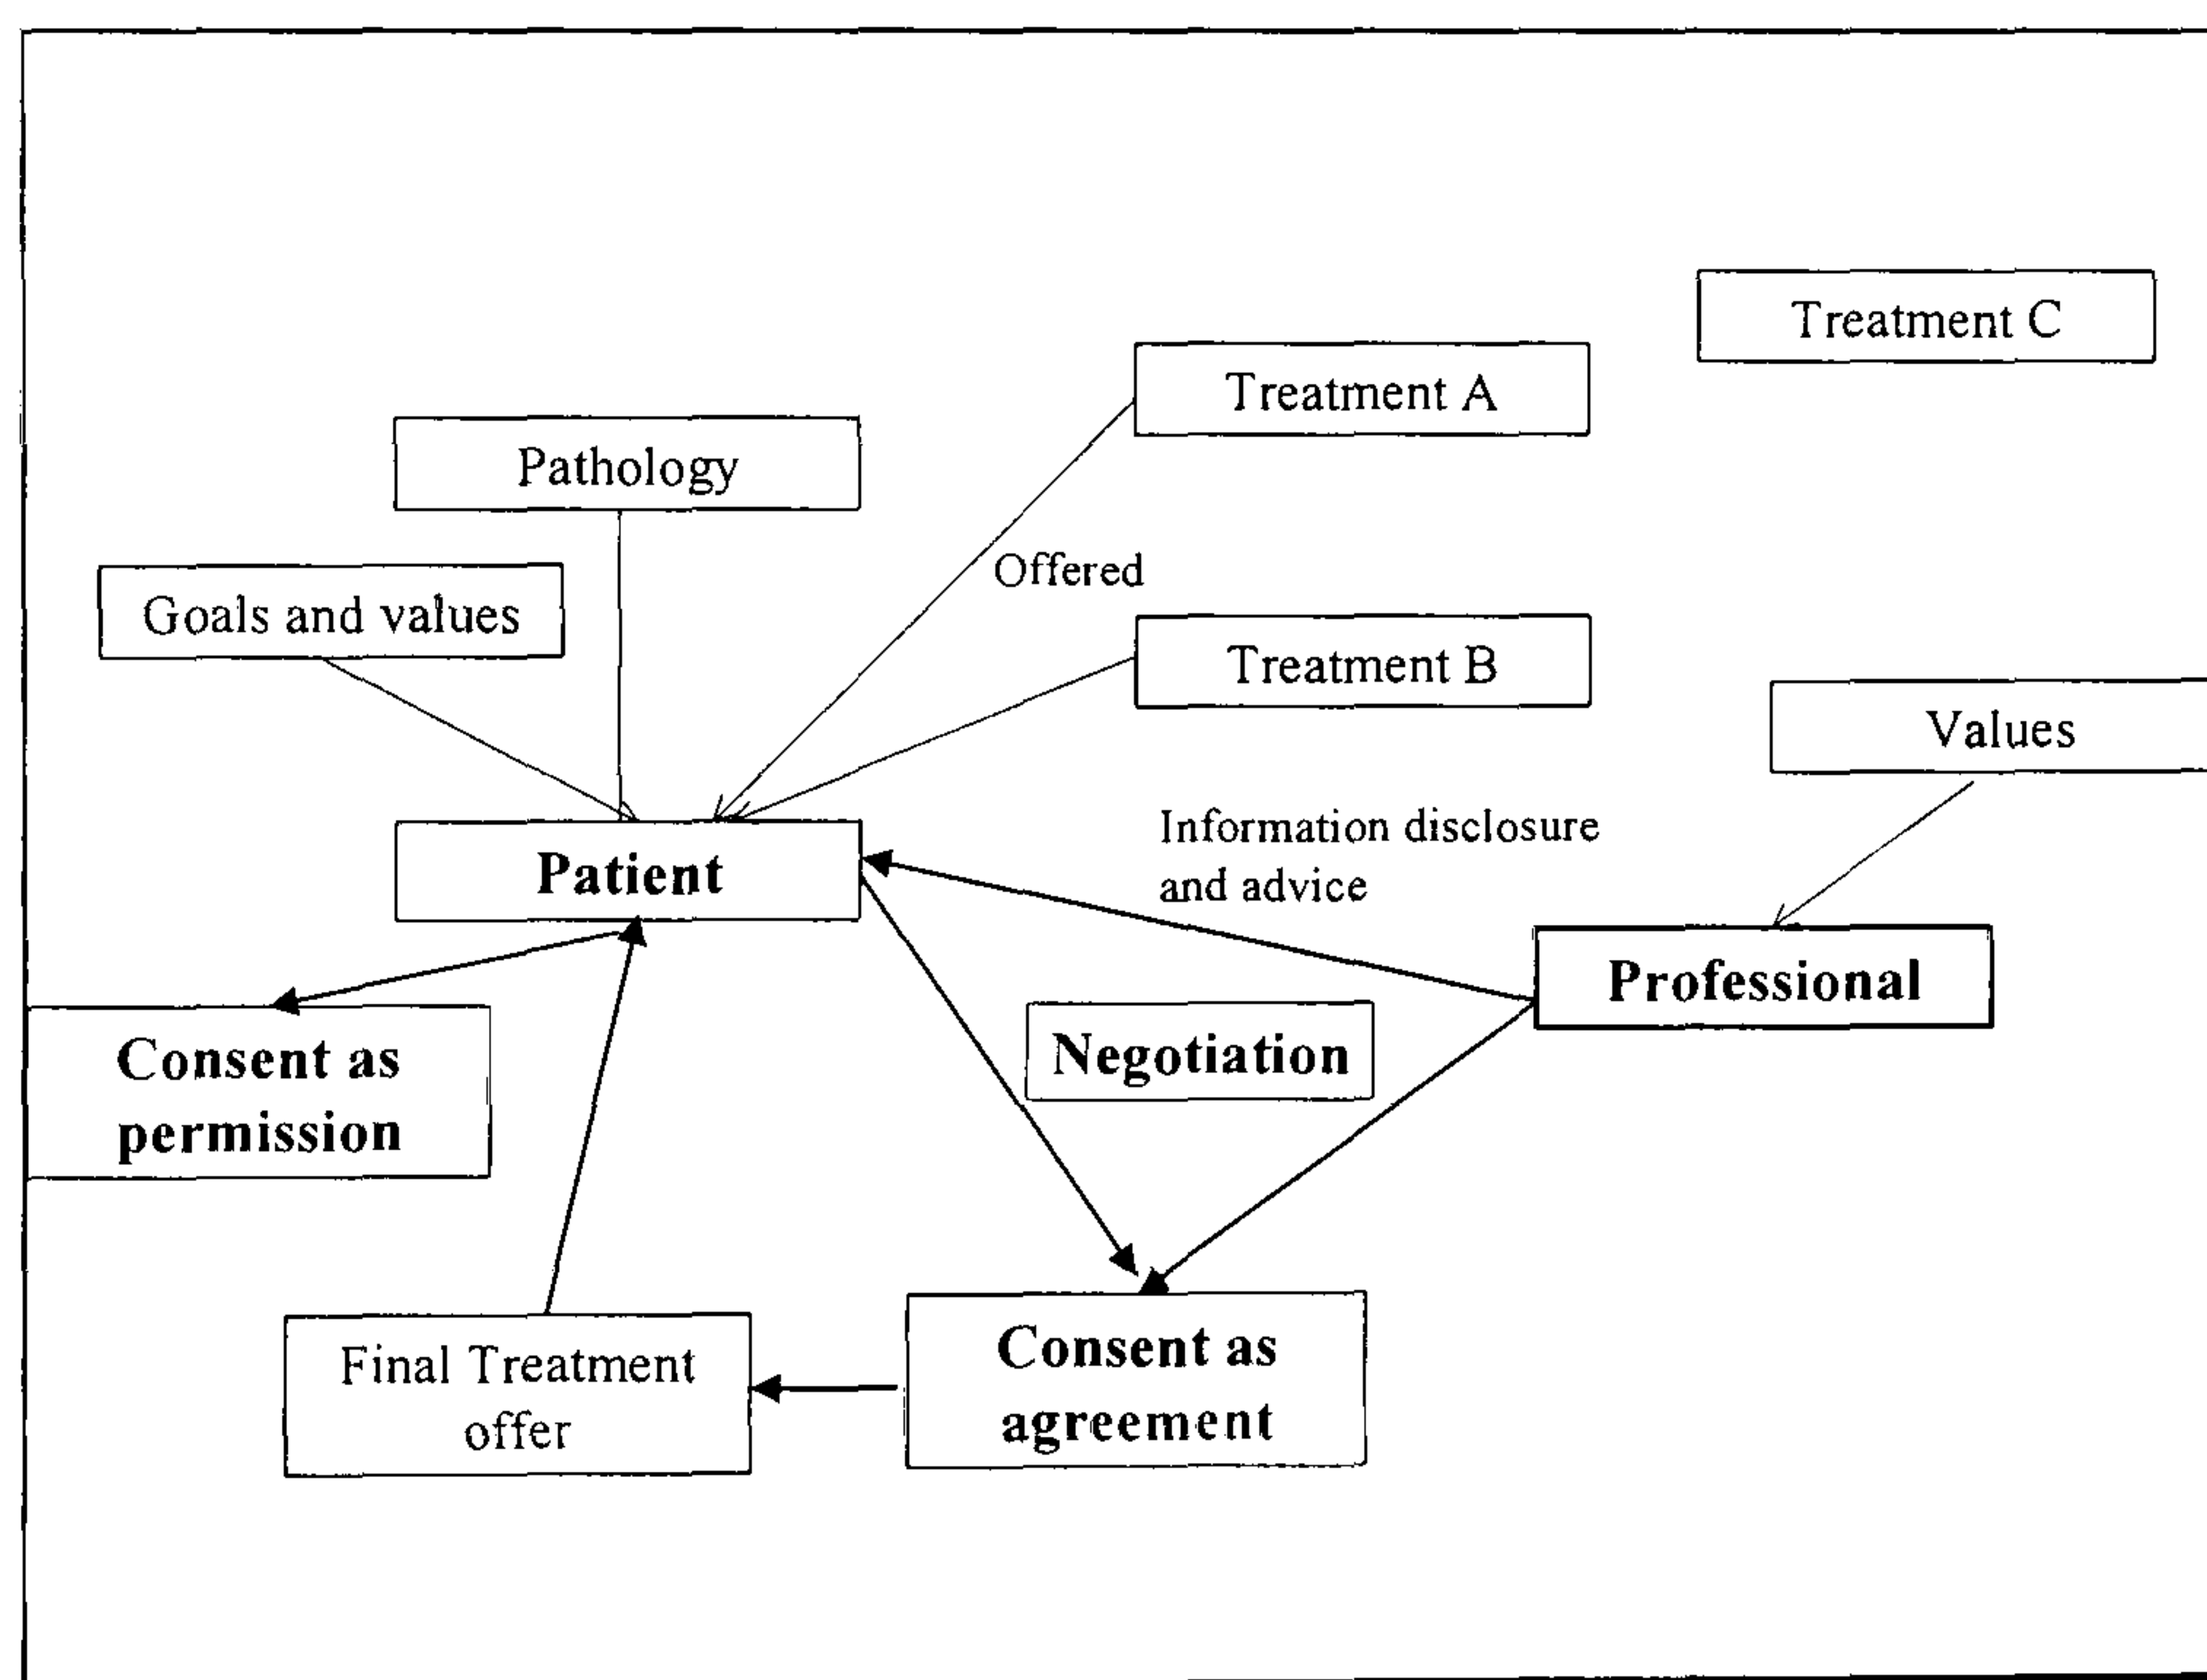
Treatment C

Treatment A

Pathology

Offered

Goals and values

Treatment B

Values

Information disclosure and advice

Patient

Professional

Consent as permission

Negotiation

Consent as agreement

Final Treatment offer